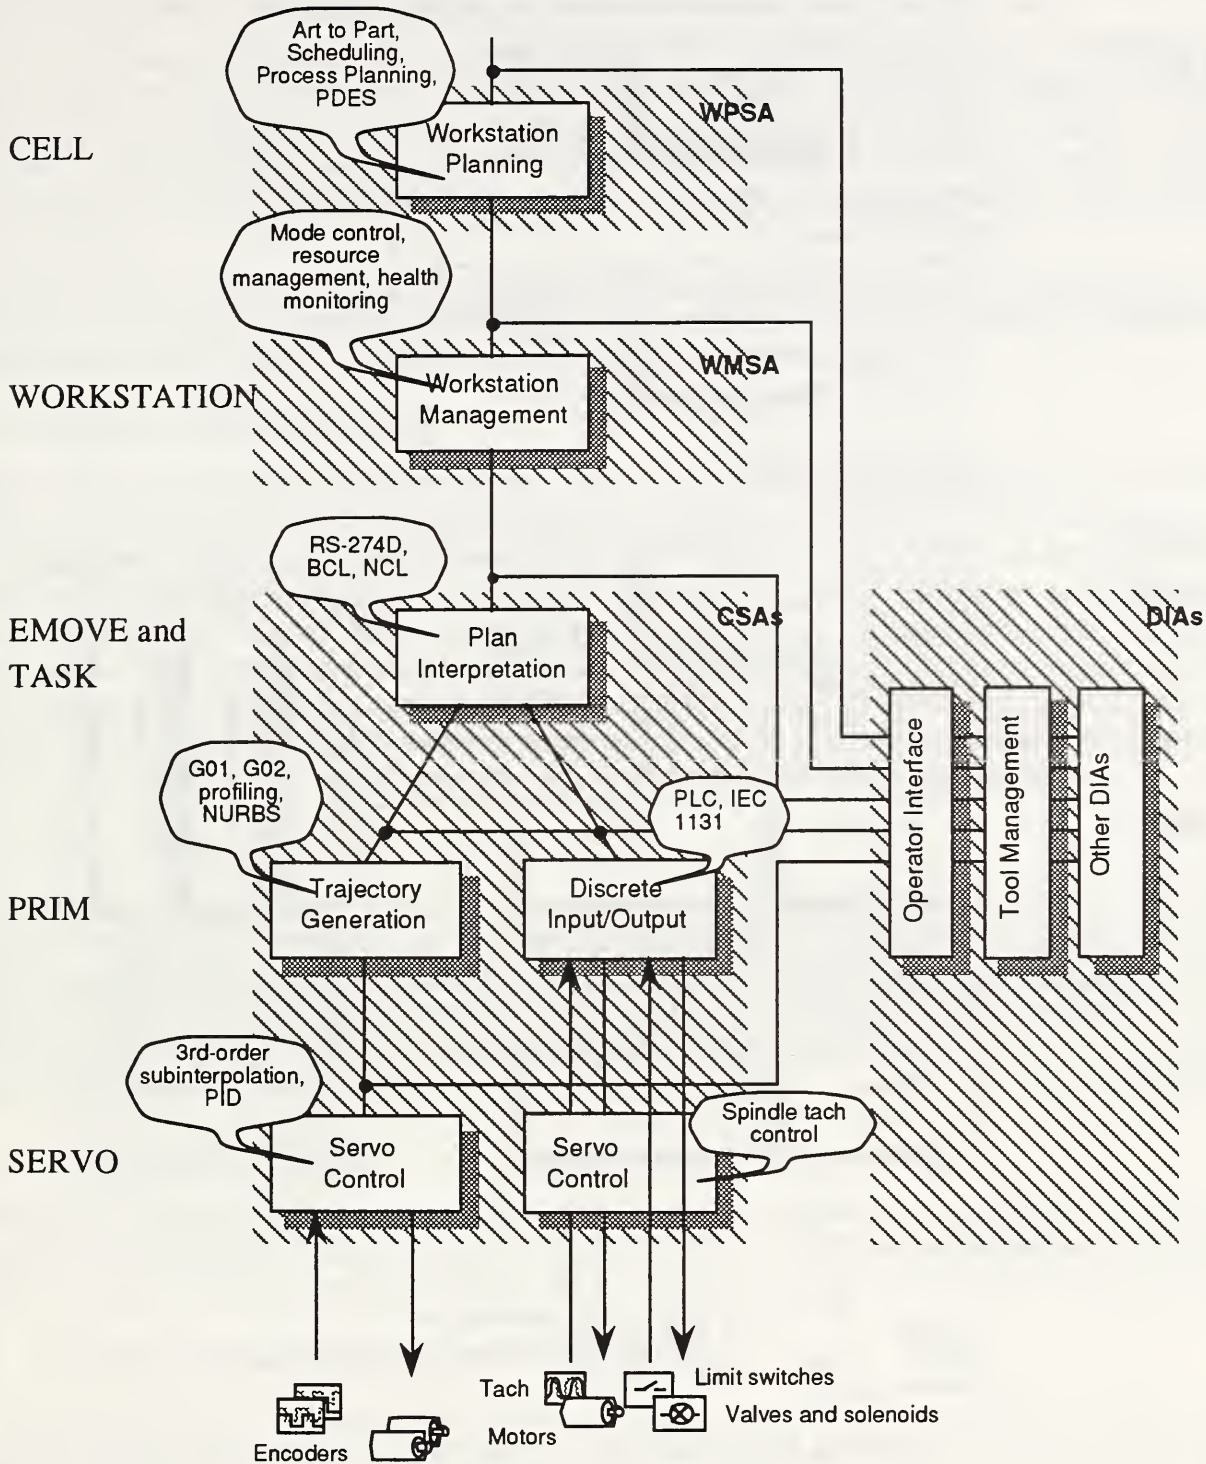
Art to Part, Scheduling, Process Planning, PDES

WPSA

CELL

Workstation Planning

Mode control, resource management, health monitoring

WMSA

WORKSTATION

Workstation Management

RS-274D, BCL, NCL

CSAs

DIAs

EMOVE and TASK

Plan Interpretation

G01, G02, profiling, NURBS

PLC, IEC 1131

Operator Interface

Tool Management

Other DIAs

PRIM

Trajectory Generation

Discrete Input/Output

3rd-order subinterpolation, PID

Spindle tach control

SERVO

Servo Control

Servo Control

Tach

Limit switches

Valves and solenoids

Motors

Encoders